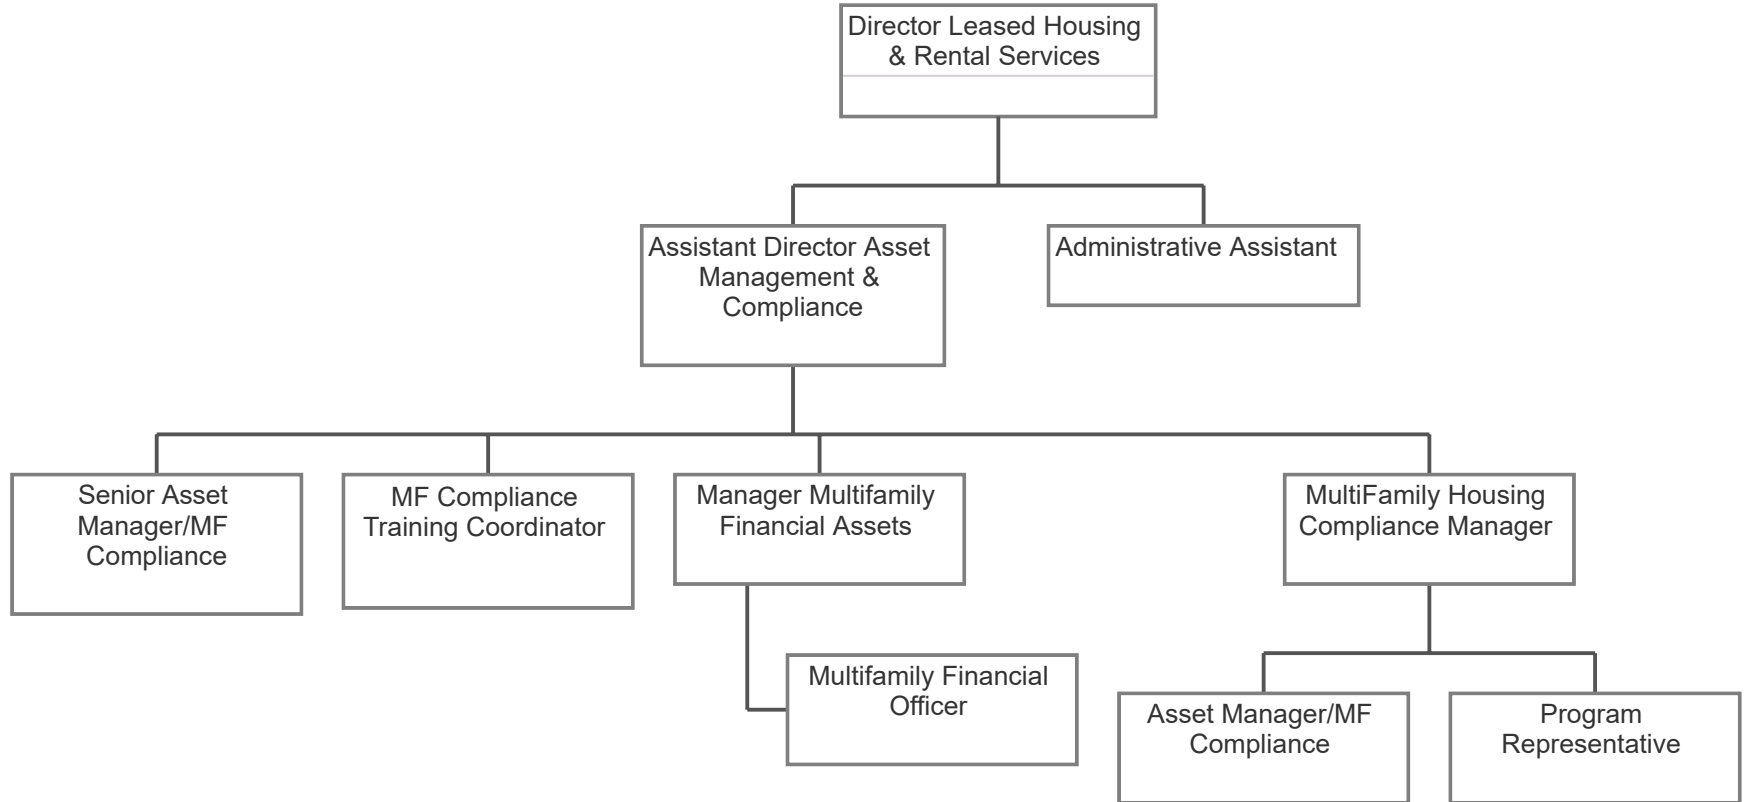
Director Leased Housing & Rental Services

Assistant Director Asset Management & Compliance

Administrative Assistant

Senior Asset Manager/MF Compliance

MF Compliance Training Coordinator

Manager Multifamily Financial Assets

MultiFamily Housing Compliance Manager

Multifamily Financial Officer

Asset Manager/MF Compliance

Program Representative